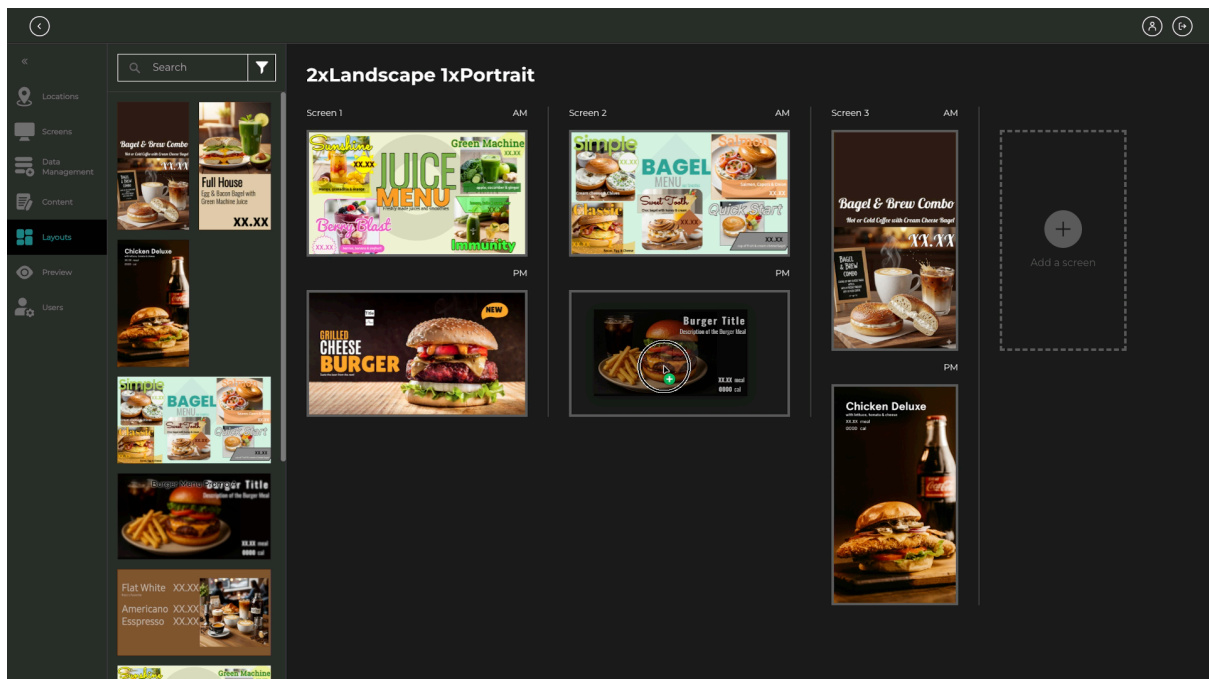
«

Locations

Screens

Data Management

Content

Layouts

Preview

Users

Search

Bagel & Brew Combo

Full House
Egg & Bacon Bagel with Green Machine Juice
XX.XX

Chicken Deluxe

Simple
BAGEL
MENU

Burger Menu Burger Title
Description of the Burger Meal
XX.XX meal
0000 cal

Flat White XX.XX
Americano XX.XX
Esspresso XX.XX

Green Machine

2xLandscape 1xPortrait

Screen 1
AM

Sunshine
JUICE
MENU
Green Machine
XX.XX
Berry Blast
Immunity

PM

NEW
GRILLED
CHEESE
BURGER

Screen 2
AM

Simple
BAGEL
MENU
Classic
Sweet Tooth
Quick Start
XX.XX

PM

Burger Title
Description of the Burger Meal
XX.XX meal
0000 cal

Screen 3
AM

Bagel & Brew Combo
Hot or Cold Coffee with Cream Cheese Bagel
XX.XX

PM

Chicken Deluxe
XX.XX meal
0000 cal

Add a screen